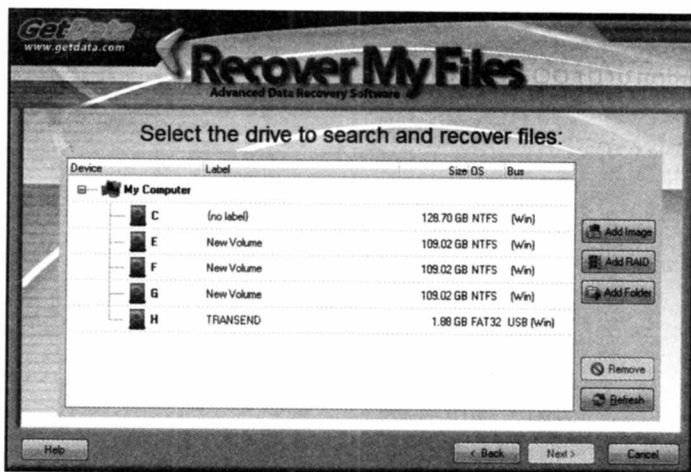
GetData
www.getdata.com

Recover My Files
Advanced Data Recovery Software

Select the drive to search and recover files:

| Device | Label | Size | OS | Bus |
|---|---|---|---|---|
| My Computer | | | | |
| C | (no label) | 128.70 GB | NTFS | (Win) |
| E | New Volume | 109.02 GB | NTFS | (Win) |
| F | New Volume | 109.02 GB | NTFS | (Win) |
| G | New Volume | 109.02 GB | NTFS | (Win) |
| H | TRANSEND | 1.88 GB | FAT32 | USB (Win) |

Add Image
Add RAID
Add Folder
Remove
Refresh

Help
< Back
Next >
Cancel